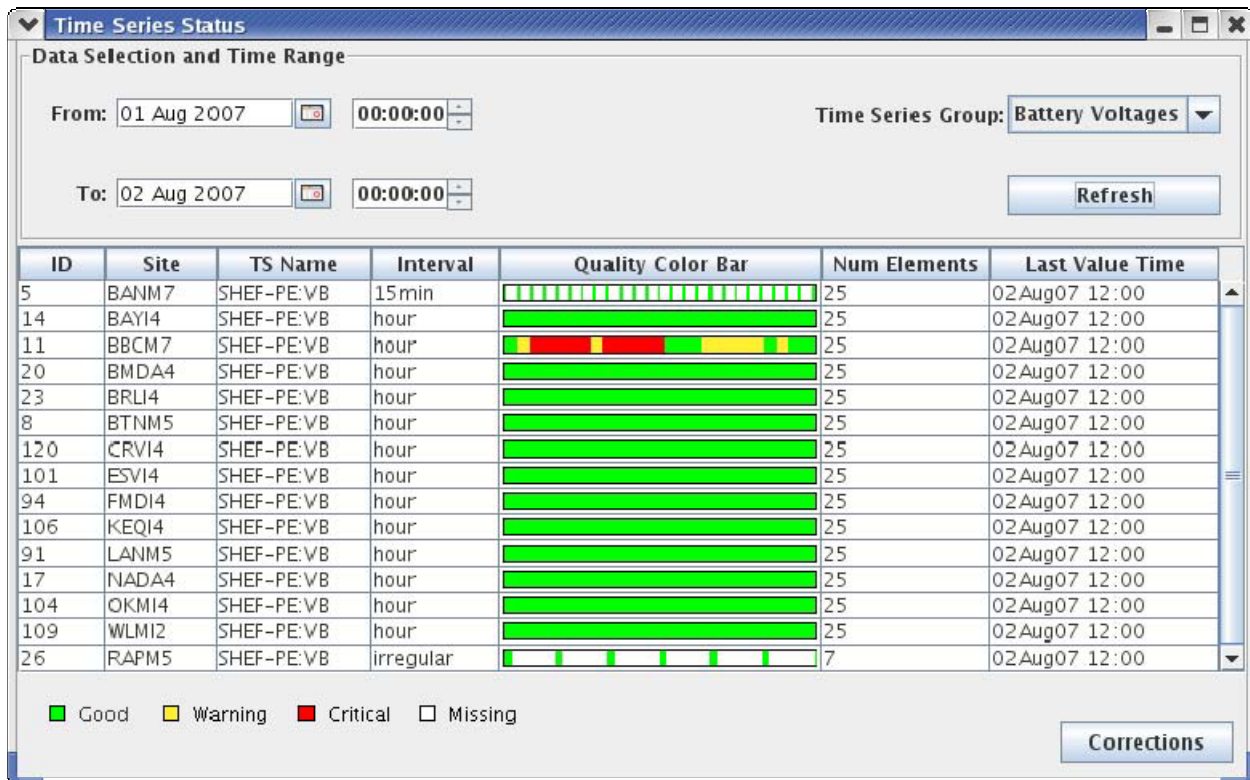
Time Series Status

Data Selection and Time Range

From: 01 Aug 2007 00:00:00

Time Series Group: Battery Voltages

To: 02 Aug 2007 00:00:00

Refresh

| ID | Site | TS Name | Interval | Quality Color Bar | Num Elements | Last Value Time |
|---|---|---|---|---|---|---|
| 5 | BANM7 | SHEF-PE:VB | 15min | | 25 | 02Aug07 12:00 |
| 14 | BAYI4 | SHEF-PE:VB | hour | | 25 | 02Aug07 12:00 |
| 11 | BBCM7 | SHEF-PE:VB | hour | | 25 | 02Aug07 12:00 |
| 20 | BMDA4 | SHEF-PE:VB | hour | | 25 | 02Aug07 12:00 |
| 23 | BRLI4 | SHEF-PE:VB | hour | | 25 | 02Aug07 12:00 |
| 8 | BTNM5 | SHEF-PE:VB | hour | | 25 | 02Aug07 12:00 |
| 120 | CRVI4 | SHEF-PE:VB | hour | | 25 | 02Aug07 12:00 |
| 101 | ESVI4 | SHEF-PE:VB | hour | | 25 | 02Aug07 12:00 |
| 94 | FMDI4 | SHEF-PE:VB | hour | | 25 | 02Aug07 12:00 |
| 106 | KEQI4 | SHEF-PE:VB | hour | | 25 | 02Aug07 12:00 |
| 91 | LANM5 | SHEF-PE:VB | hour | | 25 | 02Aug07 12:00 |
| 17 | NADA4 | SHEF-PE:VB | hour | | 25 | 02Aug07 12:00 |
| 104 | OKMI4 | SHEF-PE:VB | hour | | 25 | 02Aug07 12:00 |
| 109 | WLMI2 | SHEF-PE:VB | hour | | 25 | 02Aug07 12:00 |
| 26 | RAPM5 | SHEF-PE:VB | irregular | | 7 | 02Aug07 12:00 |

Good Warning Critical Missing

Corrections